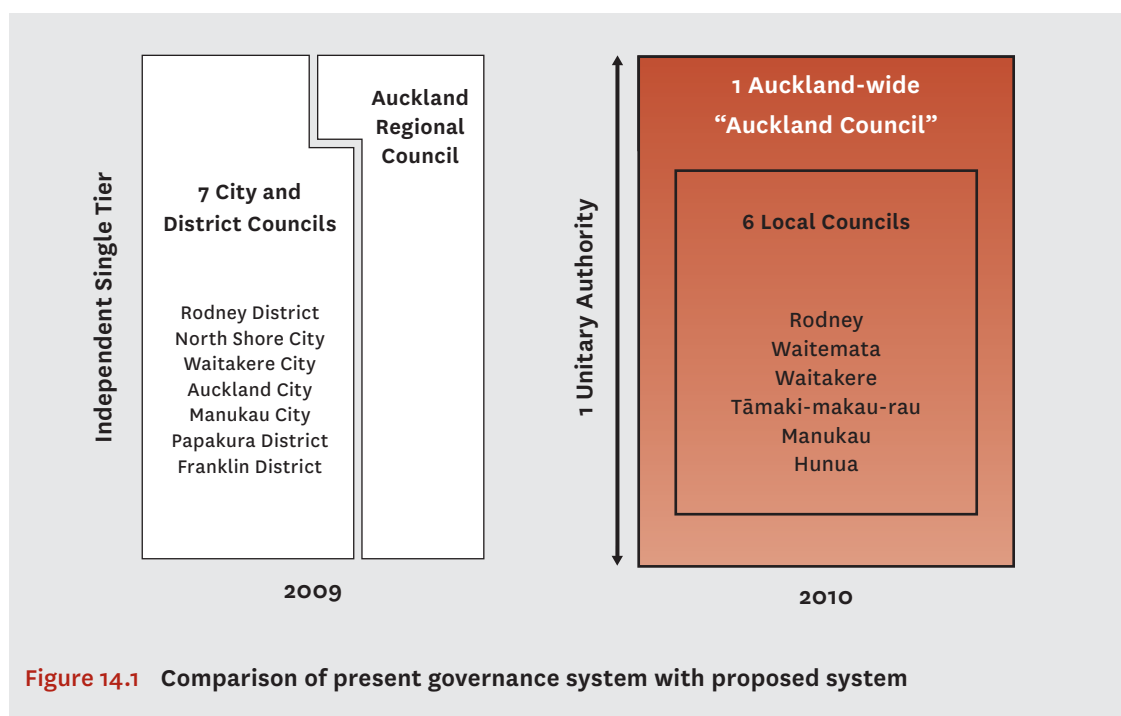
Independent Single Tier

7 City and District Councils

Rodney District
North Shore City
Waitakere City
Auckland City
Manukau City
Papakura District
Franklin District

Auckland Regional Council

2009

1 Unitary Authority

1 Auckland-wide “Auckland Council”

6 Local Councils

Rodney
Waitemata
Waitakere
Tāmaki-makau-rau
Manukau
Hunua

2010

Figure 14.1 Comparison of present governance system with proposed system